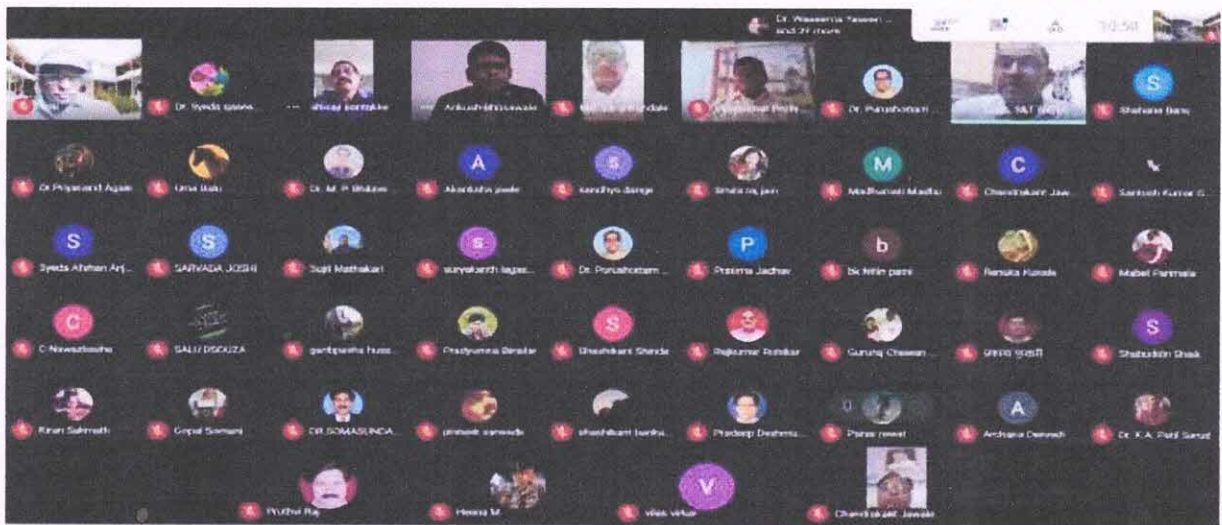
Dr. Waseema Yaseen ... and 27 more

10:50

Dr. Syeda ...

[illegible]

Ankush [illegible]

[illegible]

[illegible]

Dr. Purushottam ...

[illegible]

Shahana Banu

Dr Priyanand Agale

Uma Balu

Dr. M. P. Bhilare

Akanksha jwale

sandhya dange

Shalu raj jain

Madhumati Madha

Chandrakant Jaw...

Santosh Kumar G...

Syeda Afshan Anj...

SARVADA JOSHI

Sujit Mathakari

suryakanth lagas...

Dr. Purushottam ...

Pratima Jadhav

bk nitin patni

Renuka Korade

Mabel Parimala

C Nawazbasha

SALU DSOUZA

gambpanha huss...

Pradyumna Biradar

Shashikant Shinde

Rajkumar Rohilkar

Gururaj Chavan ...

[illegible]

Shabuddin Shaik

Kiran Salimath

Gopal Samani

DR.SOMASUNDA...

prateek sawade

shashikant banhat...

Pradeep Deshmu...

Paras rawal

Archana Dahmeti

Dr. K.A. Patil Surat

Pruthvi Raj

Heena M

vilas virkar

Chandrakant Jawale